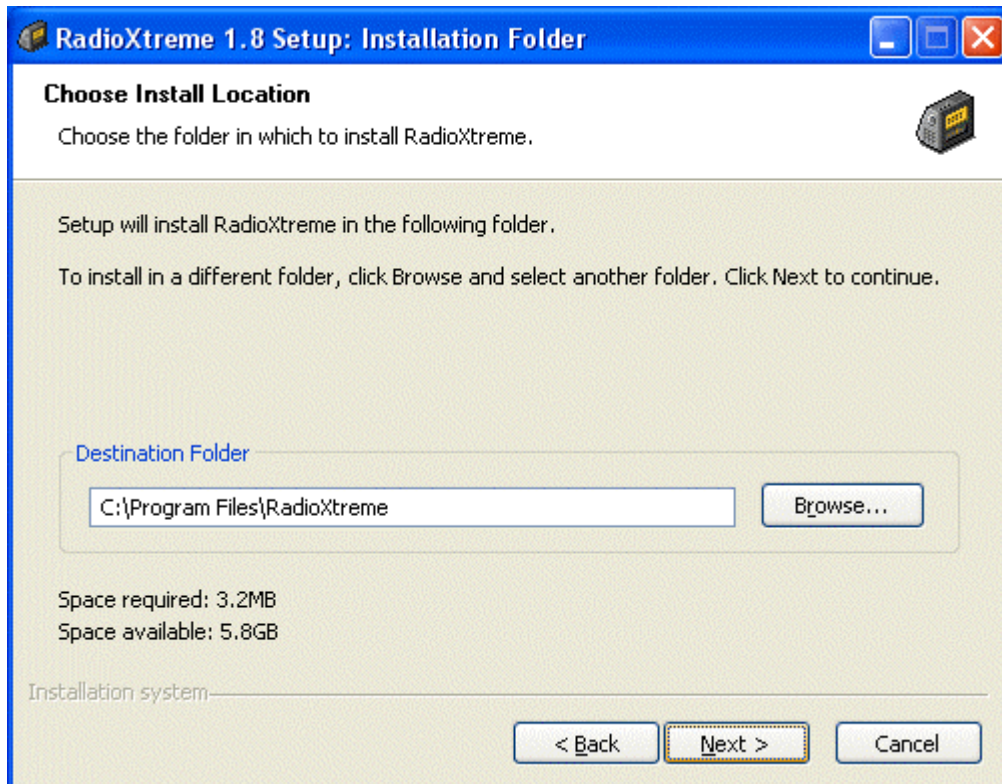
RadioXtreme 1.8 Setup: Installation Folder

Choose Install Location

Choose the folder in which to install RadioXtreme.

Setup will install RadioXtreme in the following folder.

To install in a different folder, click Browse and select another folder. Click Next to continue.

Destination Folder

C:\Program Files\RadioXtreme

Browse...

Space required: 3.2MB
Space available: 5.8GB

Installation system

< Back

Next >

Cancel